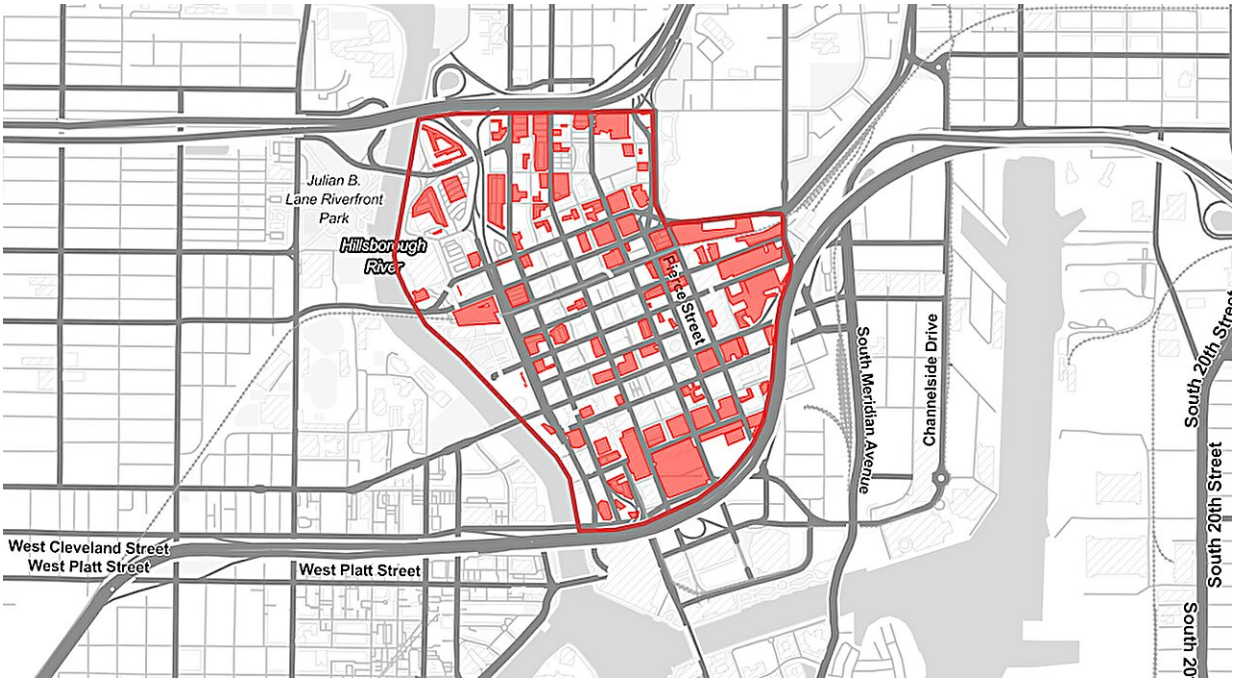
Julian B. Lane Riverfront Park

Hillsborough River

Pierce Street

South Meridian Avenue

Channelside Drive

South 20th Street

South 20th Street

South 20

West Cleveland Street

West Platt Street

West Platt Street